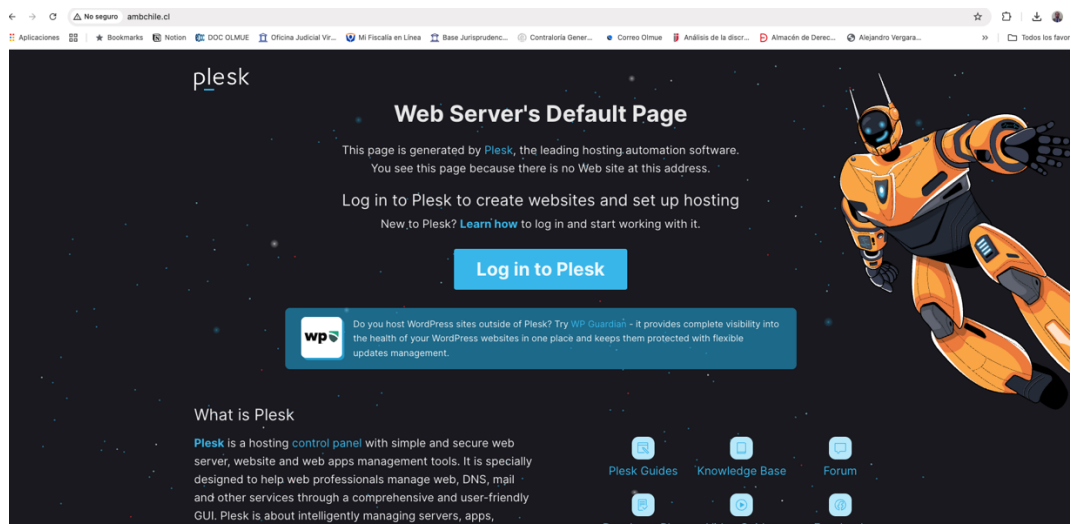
No seguro ambchile.cl

Aplicaciones | Bookmarks | Notion | DOC OLMUE | Oficina Judicial Vir... | Mi Fiscalía en Línea | Base Jurisprudenc... | Contraloría Gener... | Correo Olmue | Análisis de la discr... | Almacén de Derec... | Alejandro Vergara... | » | Todos los favor

plesk

Web Server's Default Page

This page is generated by Plesk, the leading hosting automation software. You see this page because there is no Web site at this address.

Log in to Plesk to create websites and set up hosting

New to Plesk? Learn how to log in and start working with it.

Log in to Plesk

wp

Do you host WordPress sites outside of Plesk? Try WP Guardian - it provides complete visibility into the health of your WordPress websites in one place and keeps them protected with flexible updates management.

What is Plesk

Plesk is a hosting control panel with simple and secure web server, website and web apps management tools. It is specially designed to help web professionals manage web, DNS, mail and other services through a comprehensive and user-friendly GUI. Plesk is about intelligently managing servers, apps,

Plesk Guides
Knowledge Base
Forum